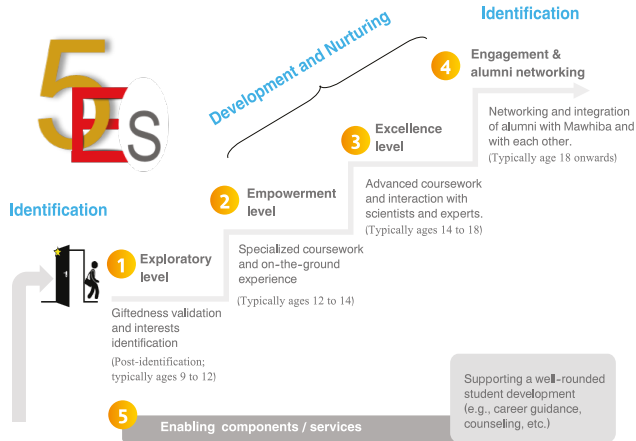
5ES

Identification

Development and Nurturing

Identification

4 Engagement & alumni networking

Networking and integration of alumni with Mawhiba and with each other.
(Typically age 18 onwards)

3 Excellence level

Advanced coursework and interaction with scientists and experts.
(Typically ages 14 to 18)

2 Empowerment level

Specialized coursework and on-the-ground experience
(Typically ages 12 to 14)

1 Exploratory level

Giftedness validation and interests identification
(Post-identification; typically ages 9 to 12)

Supporting a well-rounded student development (e.g., career guidance, counseling, etc.)

5 Enabling components / services